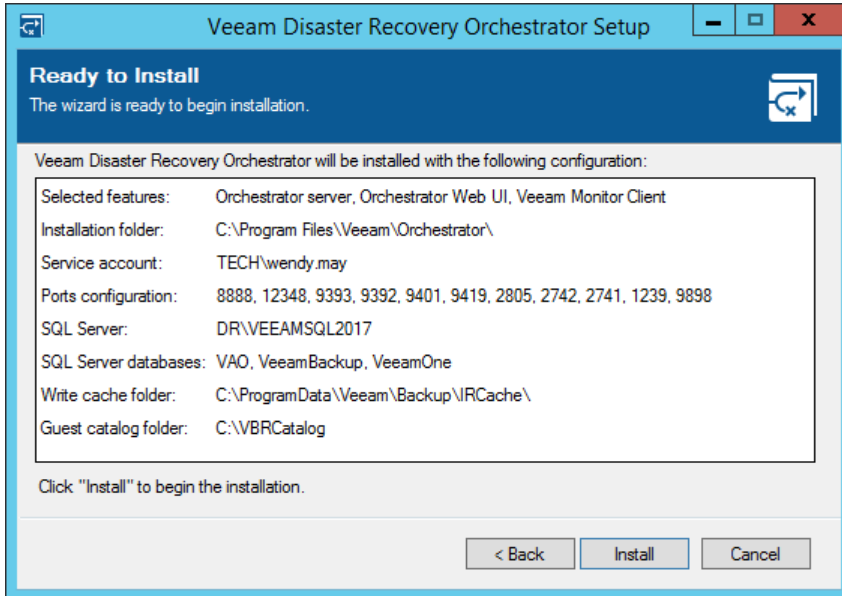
Veeam Disaster Recovery Orchestrator Setup

Ready to Install
The wizard is ready to begin installation.

Veeam Disaster Recovery Orchestrator will be installed with the following configuration:

| | |
|---|---|
| Selected features: | Orchestrator server, Orchestrator Web UI, Veeam Monitor Client |
| Installation folder: | C:\Program Files\Veeam\Orchestrator\ |
| Service account: | TECH\wendy.may |
| Ports configuration: | 8888, 12348, 9393, 9392, 9401, 9419, 2805, 2742, 2741, 1239, 9898 |
| SQL Server: | DR\VEEAMSQL2017 |
| SQL Server databases: | VAO, VeeamBackup, VeeamOne |
| Write cache folder: | C:\ProgramData\Veeam\Backup\IRCache\ |
| Guest catalog folder: | C:\VBRCatalog |

Click "Install" to begin the installation.

< Back Install Cancel